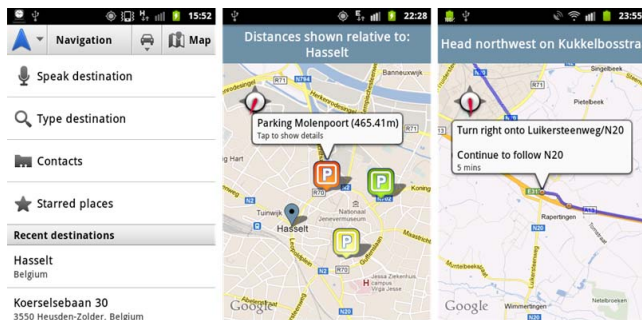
15:52

Navigation

Map

Speak destination

Type destination

Contacts

Starred places

Recent destinations

Hasselt
Belgium

Koerselsebaan 30
3550 Heusden-Zolder, Belgium

22:28

Distances shown relative to: Hasselt

Banneuxwijk

R71

Parking Molenpoort (465.41m)
Tap to show details

Nationaal Jenevermuseum

Tuinwijk

Hasselt

Google

23:27

Head northwest on Kukkelbosstra

Singelbeek

R71

Pietelbeek

Turn right onto Luikersteenweg/N20

Continue to follow N20
5 mins

E313

Rapertingen

N20

Google

Wimmertingen

Netelbroeren